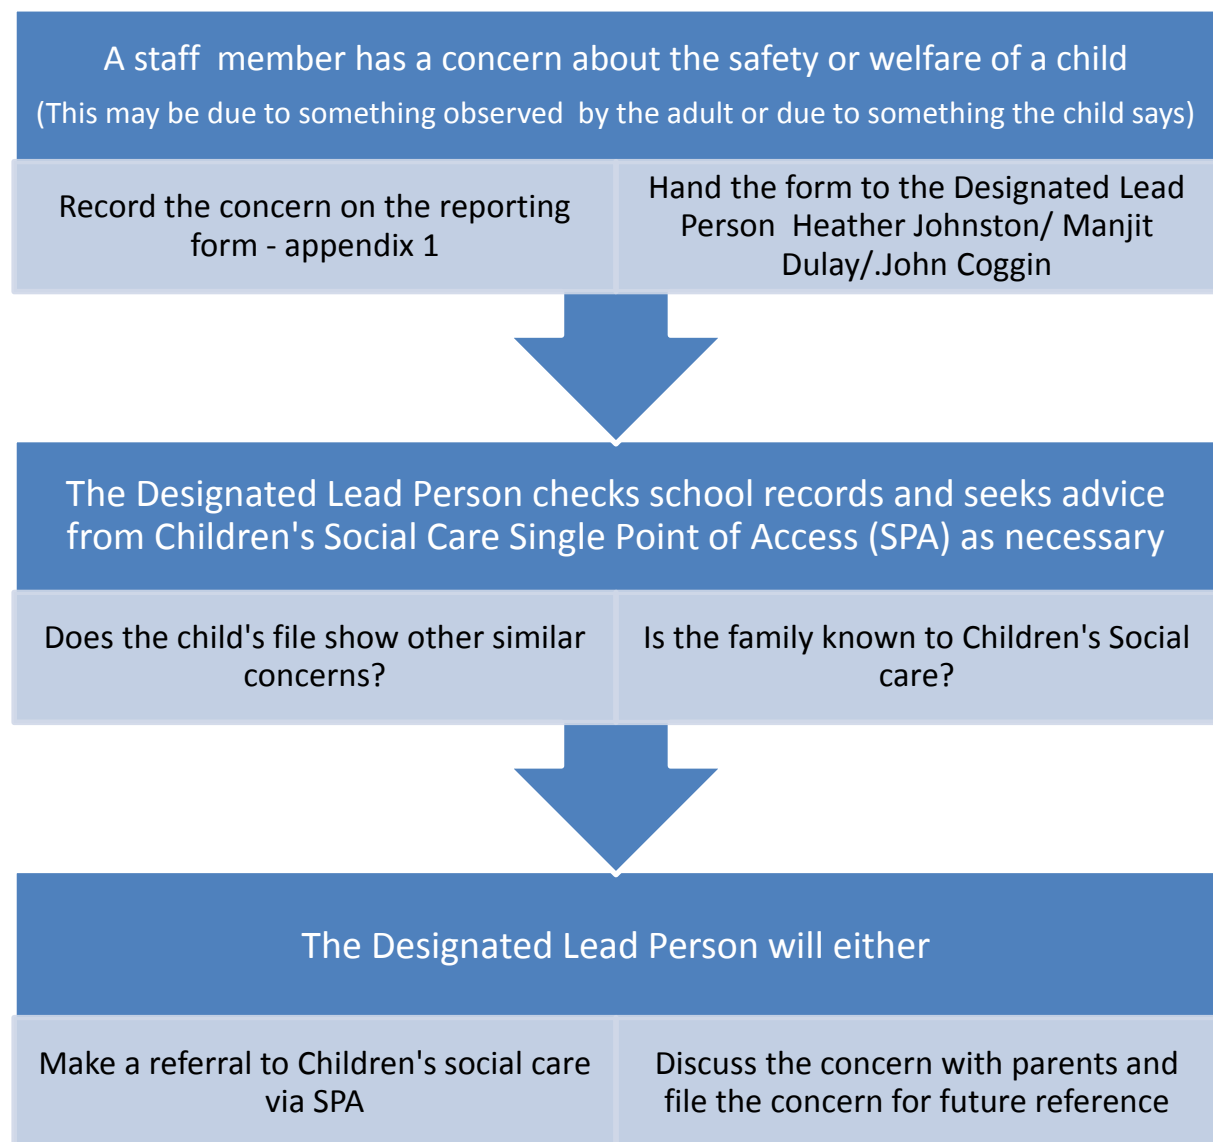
A staff  member has a concern about the safety or welfare of a child
(This may be due to something observed  by the adult or due to something the child says)

Record the concern on the reporting form - appendix 1

Hand the form to the Designated Lead Person  Heather Johnston/ Manjit Dulay/.John Coggin

The Designated Lead Person checks school records and seeks advice from Children's Social Care Single Point of Access (SPA) as necessary

Does the child's file show other similar concerns?

Is the family known to Children's Social care?

The Designated Lead Person will either

Make a referral to Children's social care via SPA

Discuss the concern with parents and file the concern for future reference